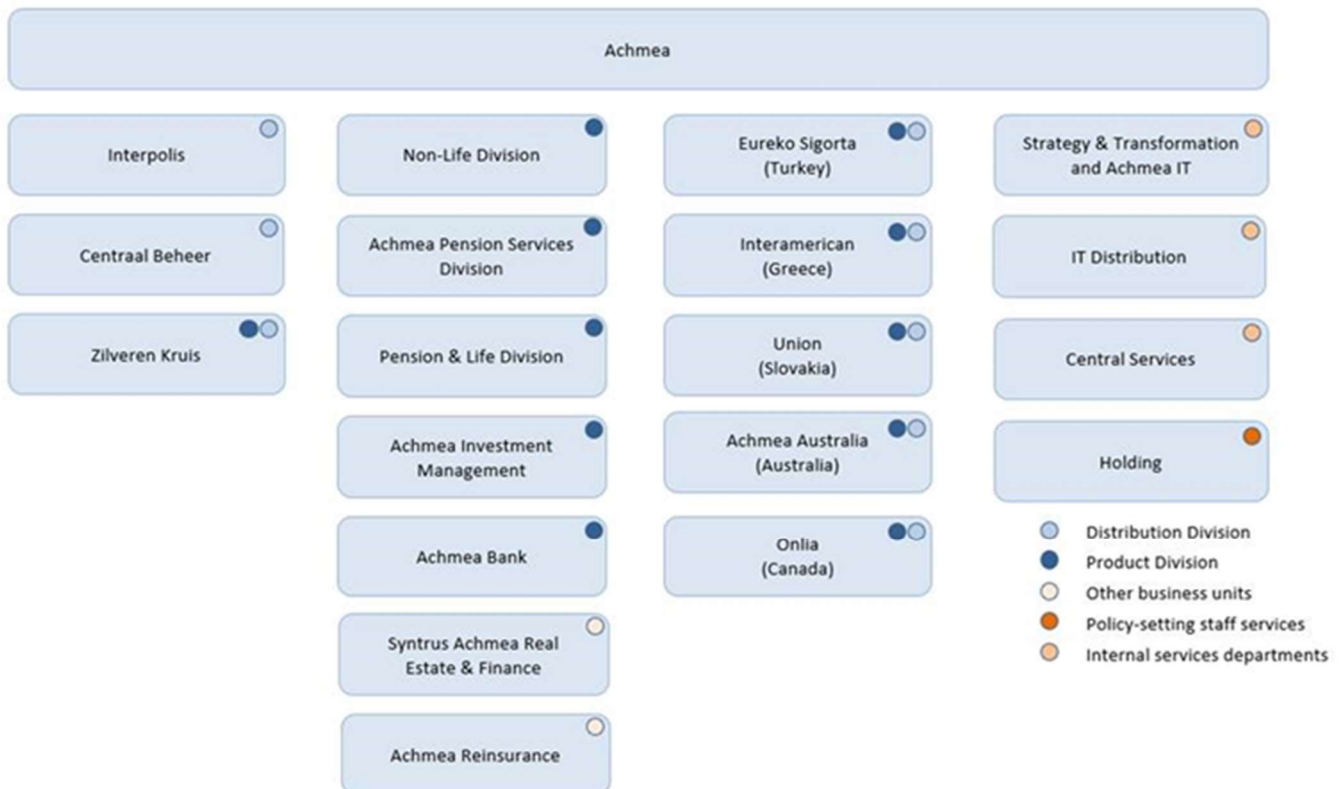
Achmea

Interpolis

Centraal Beheer

Zilveren Kruis

Non-Life Division

Achmea Pension Services Division

Pension & Life Division

Achmea Investment Management

Achmea Bank

Syntrus Achmea Real Estate & Finance

Achmea Reinsurance

Eureko Sigorta (Turkey)

Interamerican (Greece)

Union (Slovakia)

Achmea Australia (Australia)

Onlia (Canada)

Strategy & Transformation and Achmea IT

IT Distribution

Central Services

Holding

Distribution Division
Product Division
Other business units
Policy-setting staff services
Internal services departments